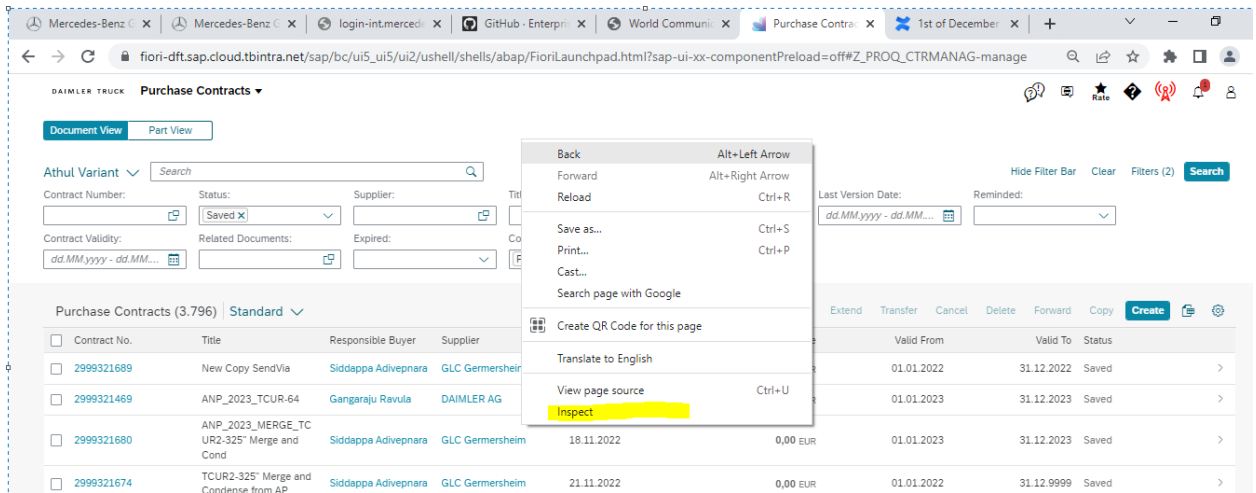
Mercedes-Benz G | Mercedes-Benz G | login-int.merced | GitHub - Enterpri | World Communi | Purchase Contrac | 1st of December | +

fiori-dft.sap.cloud.tbintra.net/sap/bc/ui5_ui5/ui2/ushell/shells/abap/FioriLaunchpad.html?sap-ui-xx-componentPreload=off#Z_PROQ_CTRMANAG-manage

DAIMLER TRUCK Purchase Contracts ▾

Rate

Document View | Part View

Athul Variant ∨ Search

Hide Filter Bar Clear Filters (2) Search

Contract Number: Status: Supplier: Titl Last Version Date: Reminded:

Saved ×

dd.MM.yyyy - dd.MM....

Contract Validity: Related Documents: Expired: Co

dd.MM.yyyy - dd.MM....

Back Alt+Left Arrow
Forward Alt+Right Arrow
Reload Ctrl+R
Save as... Ctrl+S
Print... Ctrl+P
Cast...
Search page with Google
Create QR Code for this page
Translate to English
View page source Ctrl+U
Inspect

Purchase Contracts (3.796) | Standard ∨

Extend Transfer Cancel Delete Forward Copy Create

| Contract No. | Title | Responsible Buyer | Supplier | | | Valid From | Valid To | Status |
|---|---|---|---|---|---|---|---|---|
| 2999321689 | New Copy SendVia | Siddappa Adivepnara | GLC Germershein | | | 01.01.2022 | 31.12.2022 | Saved |
| 2999321469 | ANP_2023_TCUR-64 | Gangaraju Ravula | DAIMLER AG | | | 01.01.2023 | 31.12.2023 | Saved |
| 2999321680 | ANP_2023_MERGE_TCUR2-325" Merge and Cond | Siddappa Adivepnara | GLC Germersheim | 18.11.2022 | 0,00 EUR | 01.01.2023 | 31.12.2023 | Saved |
| 2999321674 | TCUR2-325" Merge and Condense from AP | Siddappa Adivepnara | GLC Germersheim | 21.11.2022 | 0,00 EUR | 01.01.2022 | 31.12.9999 | Saved |